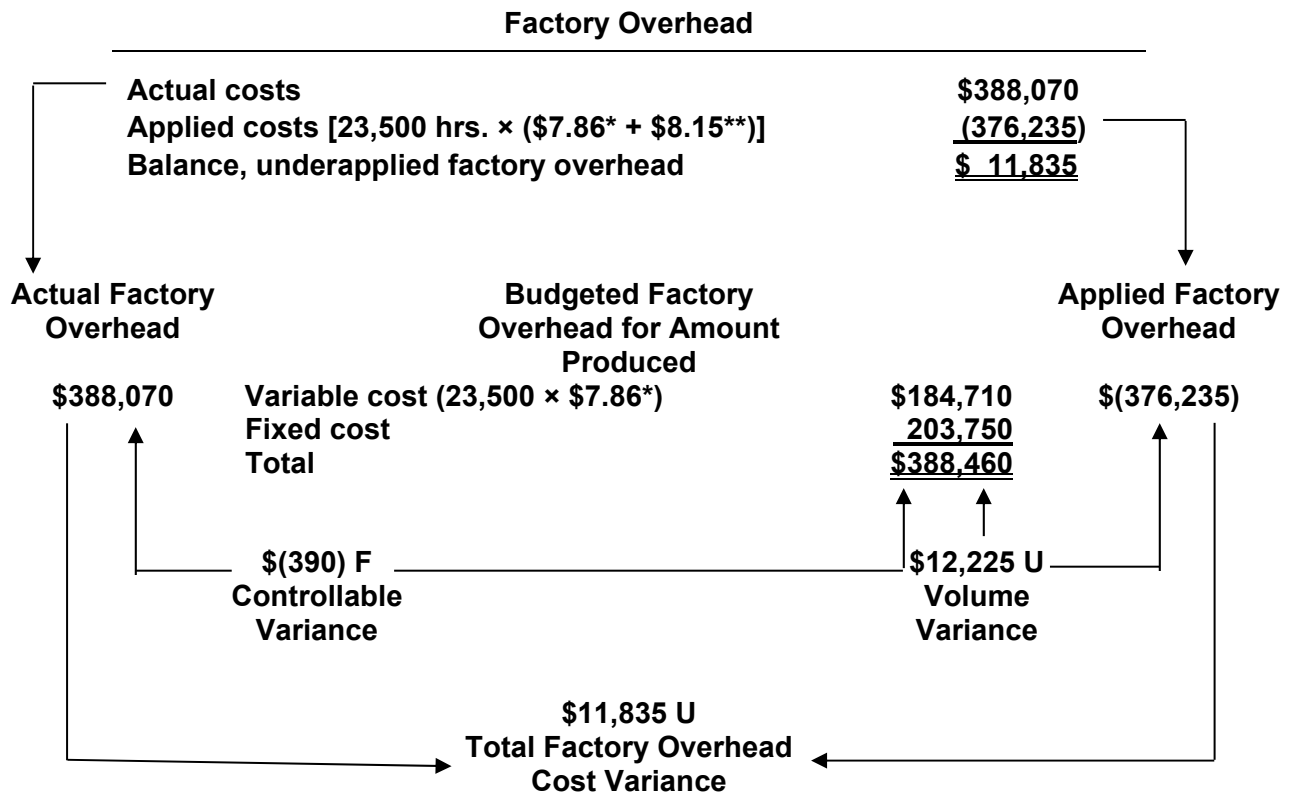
Factory Overhead

Actual costs $388,070
Applied costs [23,500 hrs. × ($7.86* + $8.15**)] (376,235)
Balance, underapplied factory overhead $ 11,835

Actual Factory Overhead

Budgeted Factory Overhead for Amount Produced

Applied Factory Overhead

$388,070

Variable cost (23,500 × $7.86*) $184,710
Fixed cost 203,750
Total $388,460

$(376,235)

$(390) F
Controllable Variance

$12,225 U
Volume Variance

$11,835 U
Total Factory Overhead Cost Variance